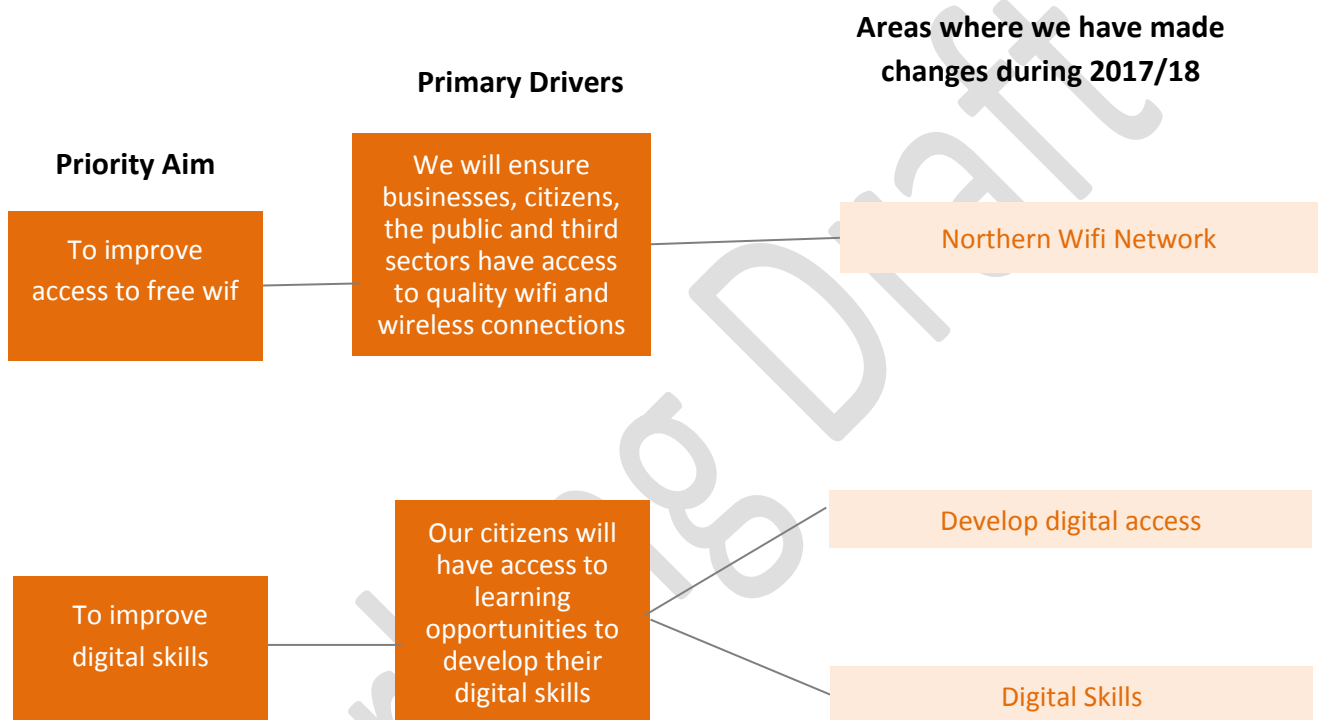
Areas where we have made changes during 2017/18

Primary Drivers

Priority Aim

To improve access to free wif

We will ensure businesses, citizens, the public and third sectors have access to quality wifi and wireless connections

Northern Wifi Network

Develop digital access

To improve digital skills

Our citizens will have access to learning opportunities to develop their digital skills

Digital Skills

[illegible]ing Draft